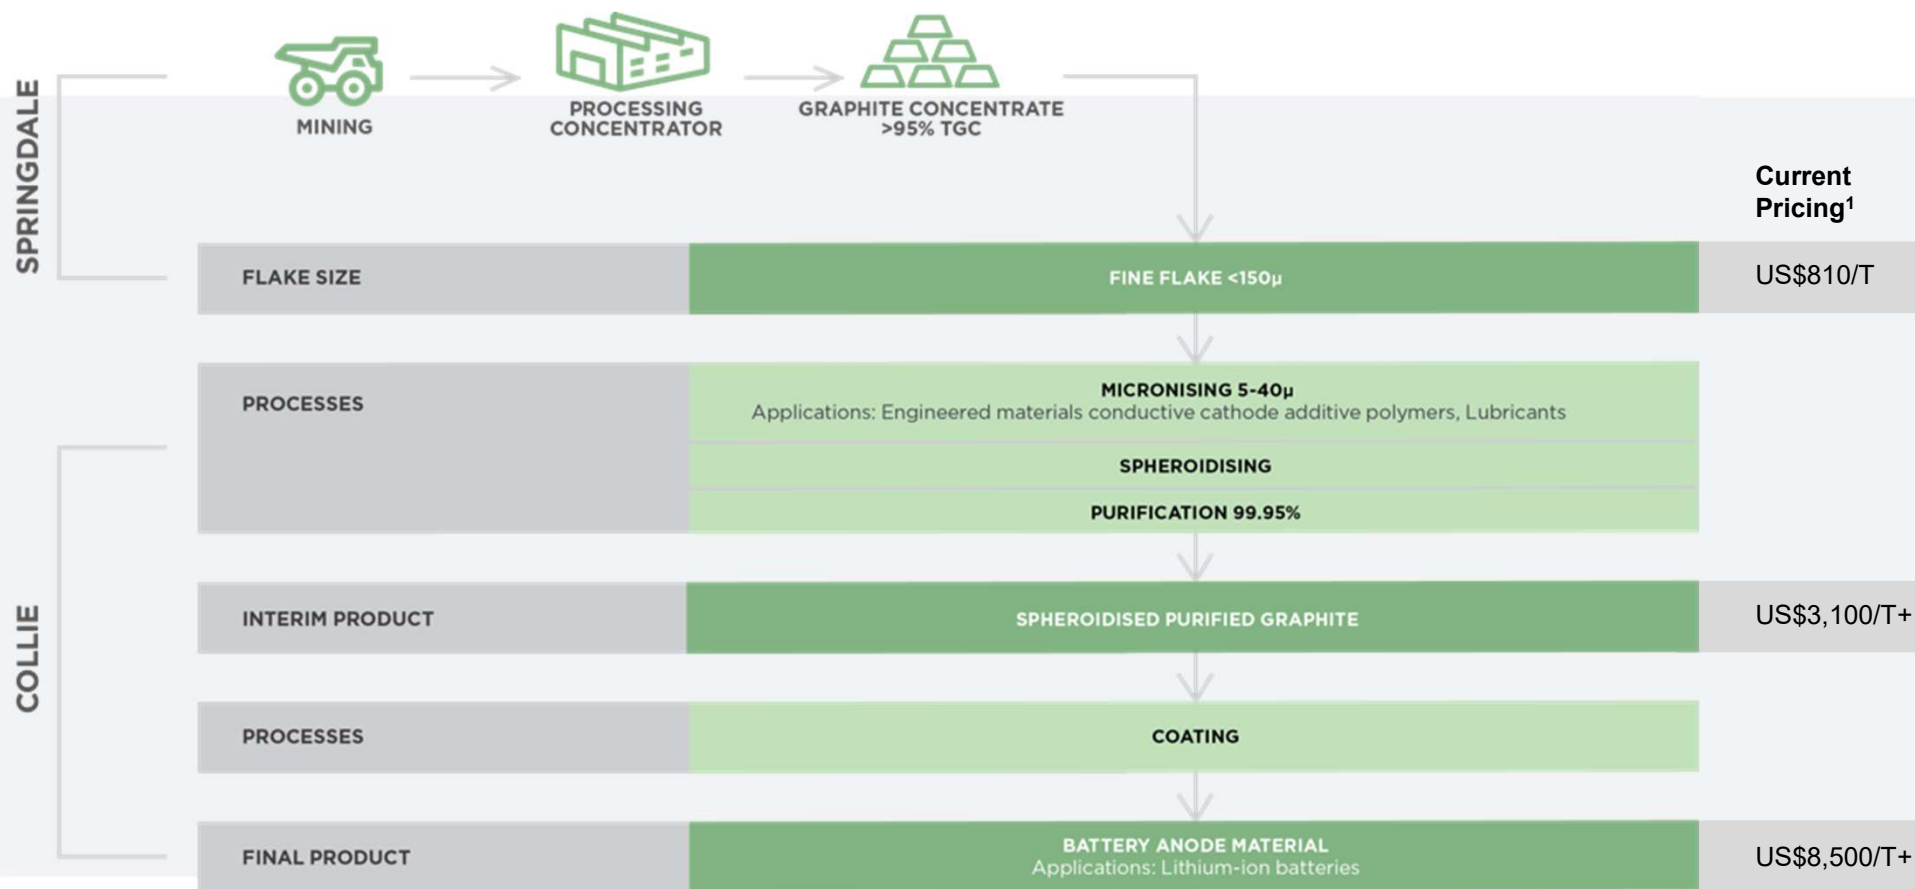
SPRINGDALE

MINING

PROCESSING CONCENTRATOR

GRAPHITE CONCENTRATE >95% TGC

Current Pricing$^1$

FLAKE SIZE

FINE FLAKE <150μ

US$810/T

PROCESSES

MICRONISING 5-40μ
Applications: Engineered materials conductive cathode additive polymers, Lubricants

SPHEROIDISING

PURIFICATION 99.95%

COLLIE

INTERIM PRODUCT

SPHEROIDISED PURIFIED GRAPHITE

US$3,100/T+

PROCESSES

COATING

FINAL PRODUCT

BATTERY ANODE MATERIAL
Applications: Lithium-ion batteries

US$8,500/T+